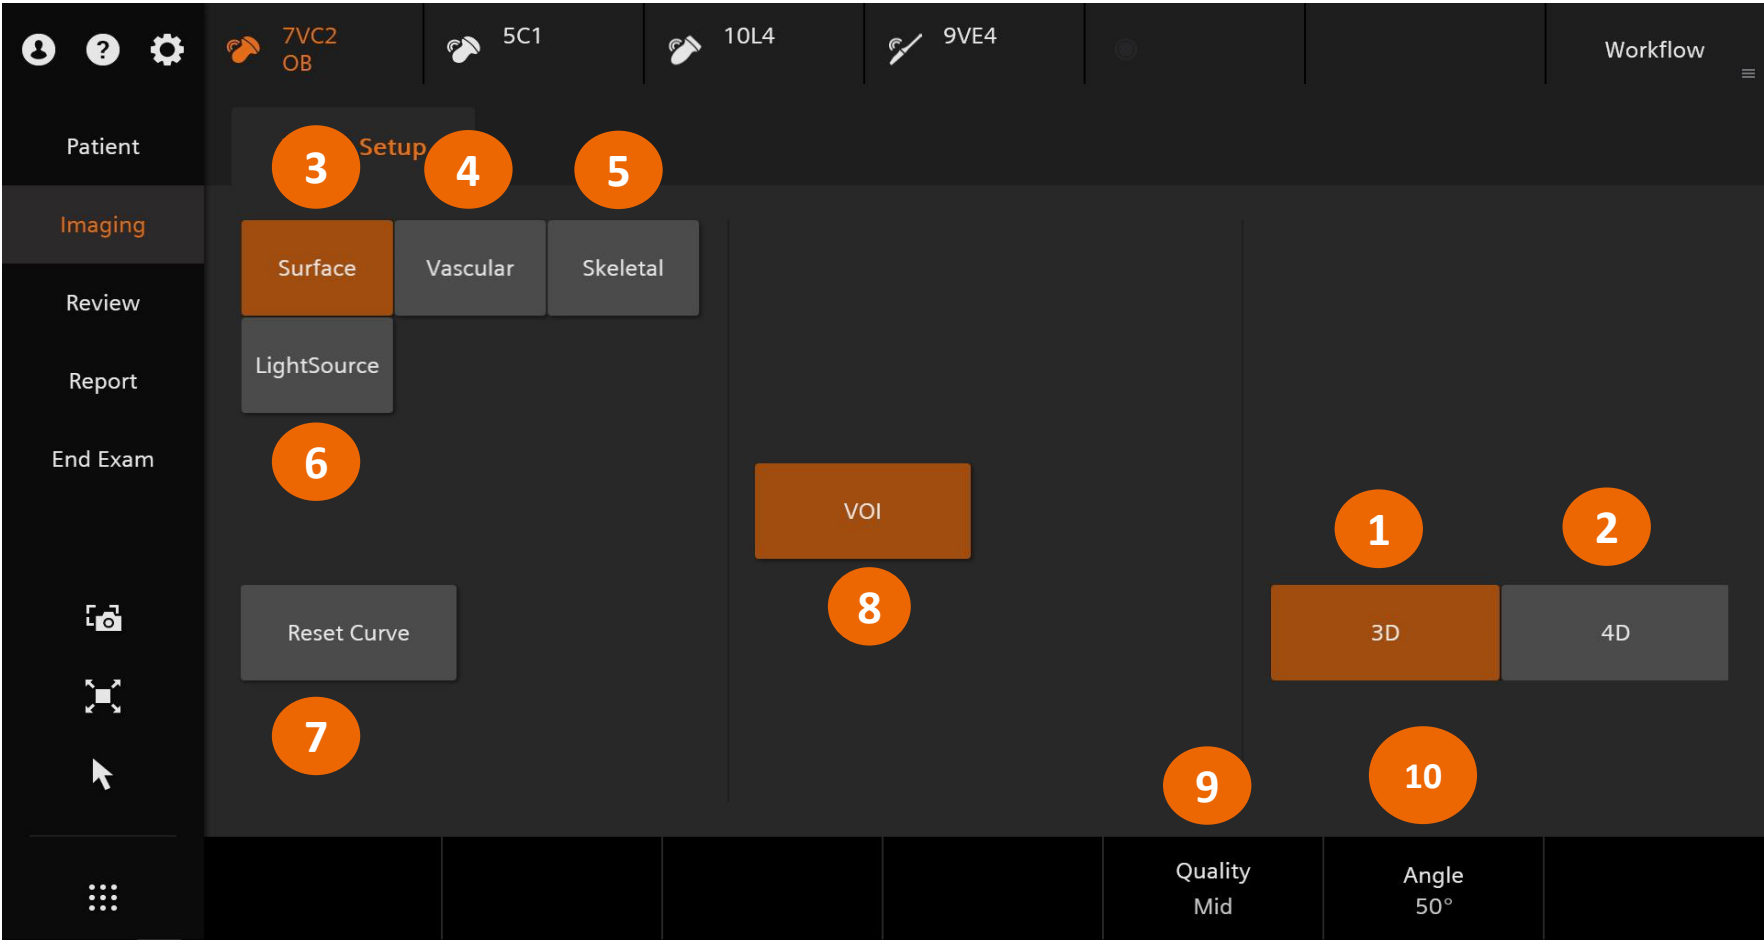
7VC2
OB

5C1

10L4

9VE4

Workflow

Patient

Imaging

Review

Report

End Exam

3

Setup

4

5

Surface

Vascular

Skeletal

LightSource

6

VOI

8

1

2

3D

4D

Reset Curve

7

9

10

Quality
Mid

Angle
50°